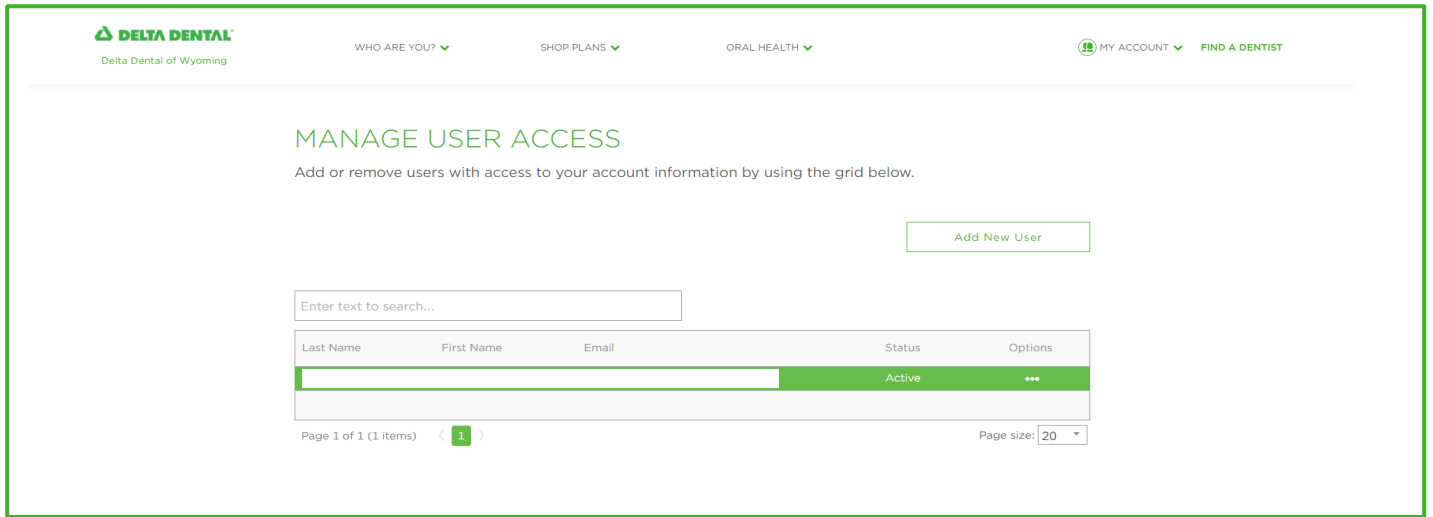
DELTA DENTAL®
Delta Dental of Wyoming

WHO ARE YOU?
SHOP PLANS
ORAL HEALTH
MY ACCOUNT
FIND A DENTIST

MANAGE USER ACCESS

Add or remove users with access to your account information by using the grid below.

Add New User

Enter text to search...

| Last Name | First Name | Email | Status | Options |
|---|---|---|---|---|
| | | | Active | ••• |

Page 1 of 1 (1 items) 〈 1 〉

Page size: 20